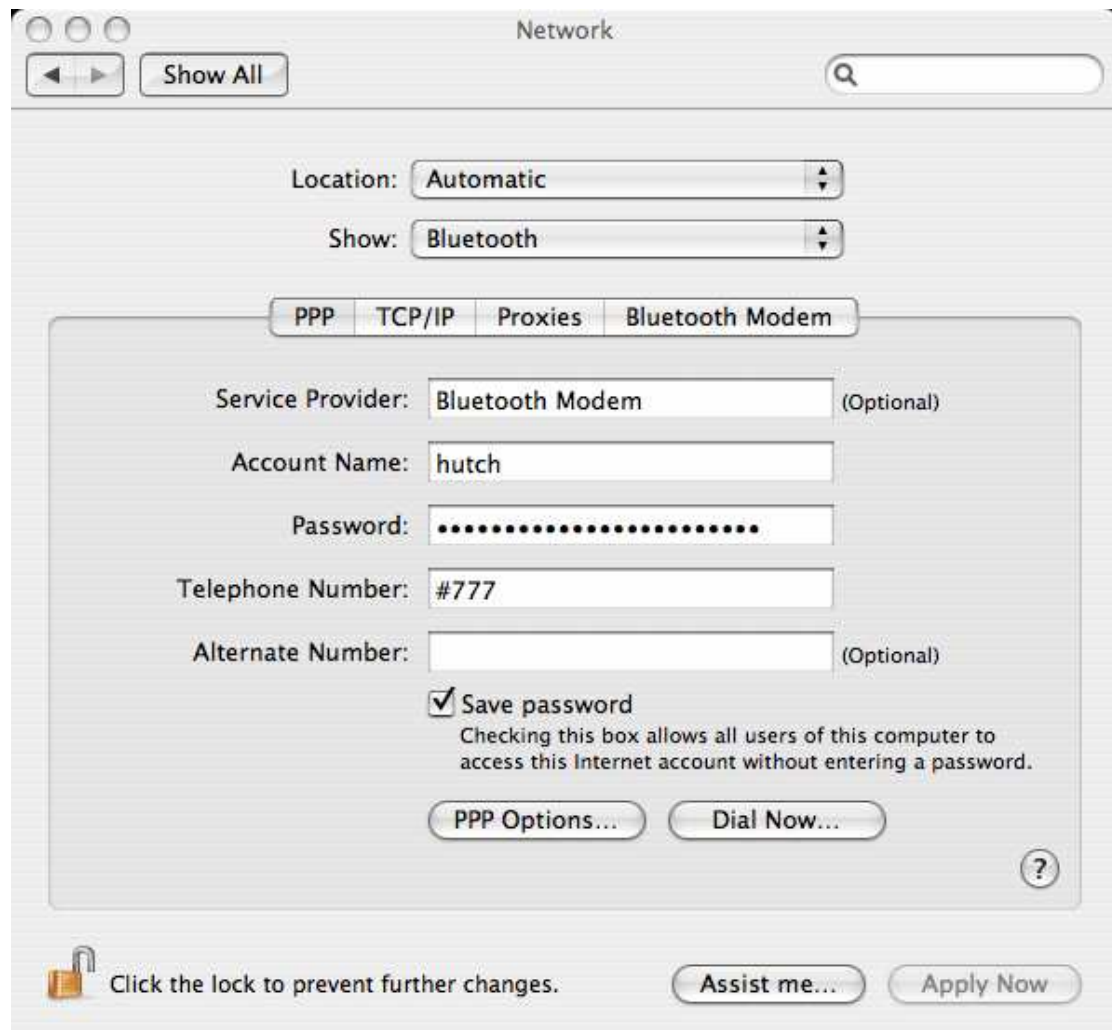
Network

Show All

Location: Automatic

Show: Bluetooth

PPP | TCP/IP | Proxies | Bluetooth Modem

Service Provider: Bluetooth Modem (Optional)

Account Name: hutch

Password: ••••••••••••••••••••••••

Telephone Number: #777

Alternate Number: (Optional)

Save password
Checking this box allows all users of this computer to access this Internet account without entering a password.

PPP Options... Dial Now...

?

Click the lock to prevent further changes.

Assist me... Apply Now